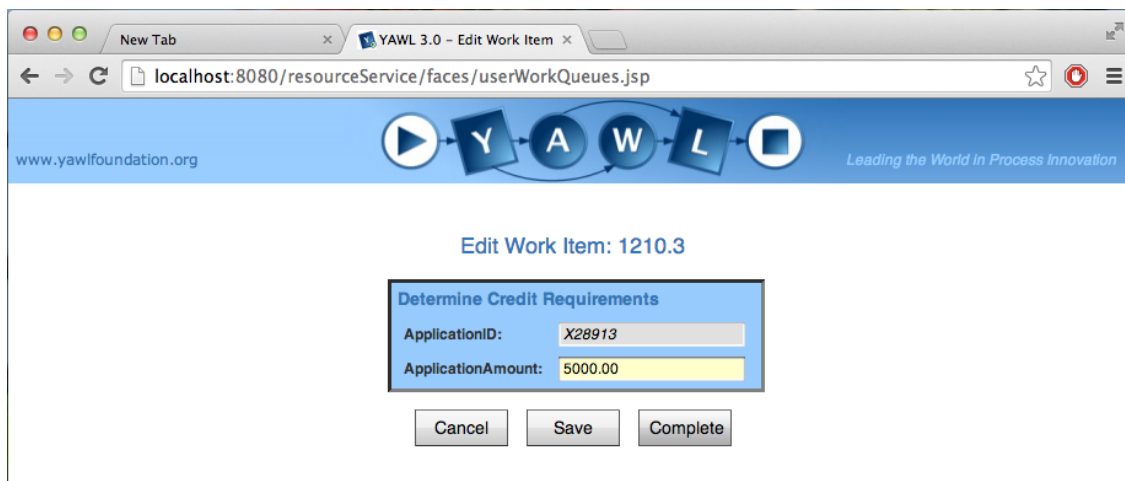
New Tab ×

YAWL 3.0 – Edit Work Item ×

localhost:8080/resourceService/faces/userWorkQueues.jsp

www.yawlfoundation.org

Y A W L

Leading the World in Process Innovation

Edit Work Item: 1210.3

Determine Credit Requirements

| ApplicationID: | X28913 |
|---|---|
| ApplicationAmount: | 5000.00 |

Cancel Save Complete